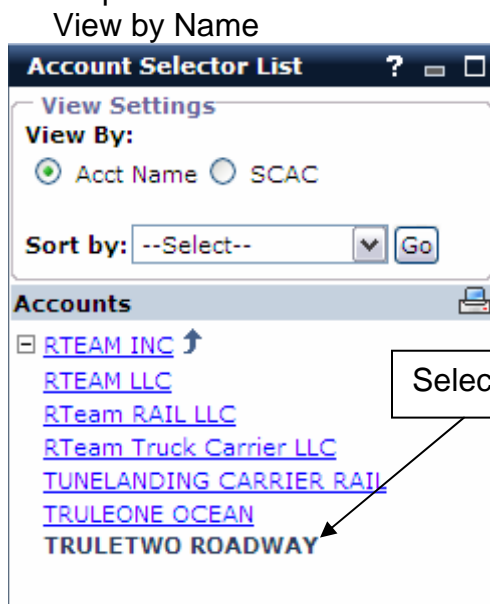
View by Name

Account Selector List ?

View Settings
View By:
Acct Name SCAC

Sort by: --Select-- Go

Accounts

RTEAM INC
RTEAM LLC
RTeam RAIL LLC
RTeam Truck Carrier LLC
TUNELANDING CARRIER RAIL
TRULEONE OCEAN
TRULETWO ROADWAY

Selec